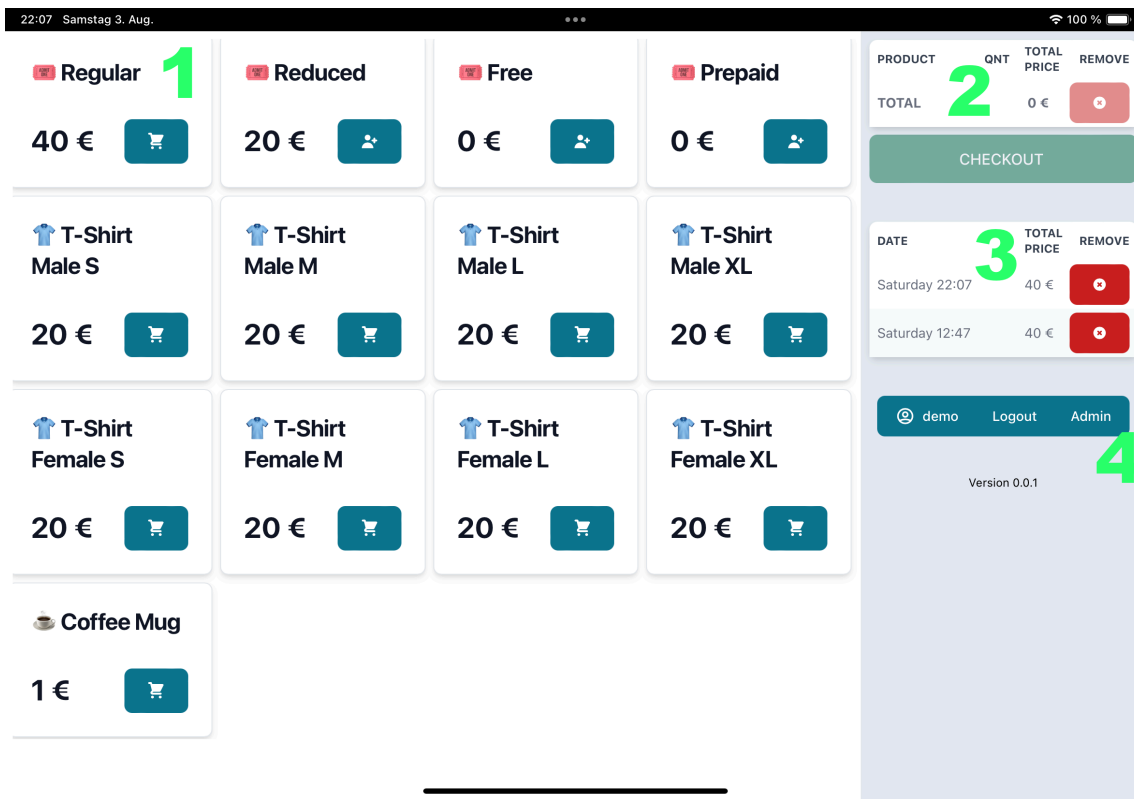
22:07 Samstag 3. Aug.

100 %

🎟️ Regular 1

40 €

🎟️ Reduced

20 €

🎟️ Free

0 €

🎟️ Prepaid

0 €

👕 T-Shirt Male S

20 €

👕 T-Shirt Male M

20 €

👕 T-Shirt Male L

20 €

👕 T-Shirt Male XL

20 €

👕 T-Shirt Female S

20 €

👕 T-Shirt Female M

20 €

👕 T-Shirt Female L

20 €

👕 T-Shirt Female XL

20 €

☕ Coffee Mug

1 €

| PRODUCT | QNT | TOTAL PRICE | REMOVE |
|---|---|---|---|
| TOTAL | 2 | 0 € | |

CHECKOUT

| DATE | TOTAL PRICE | REMOVE |
|---|---|---|
| Saturday 22:07 3 | 40 € | |
| Saturday 12:47 | 40 € | |

demo Logout Admin

4

Version 0.0.1